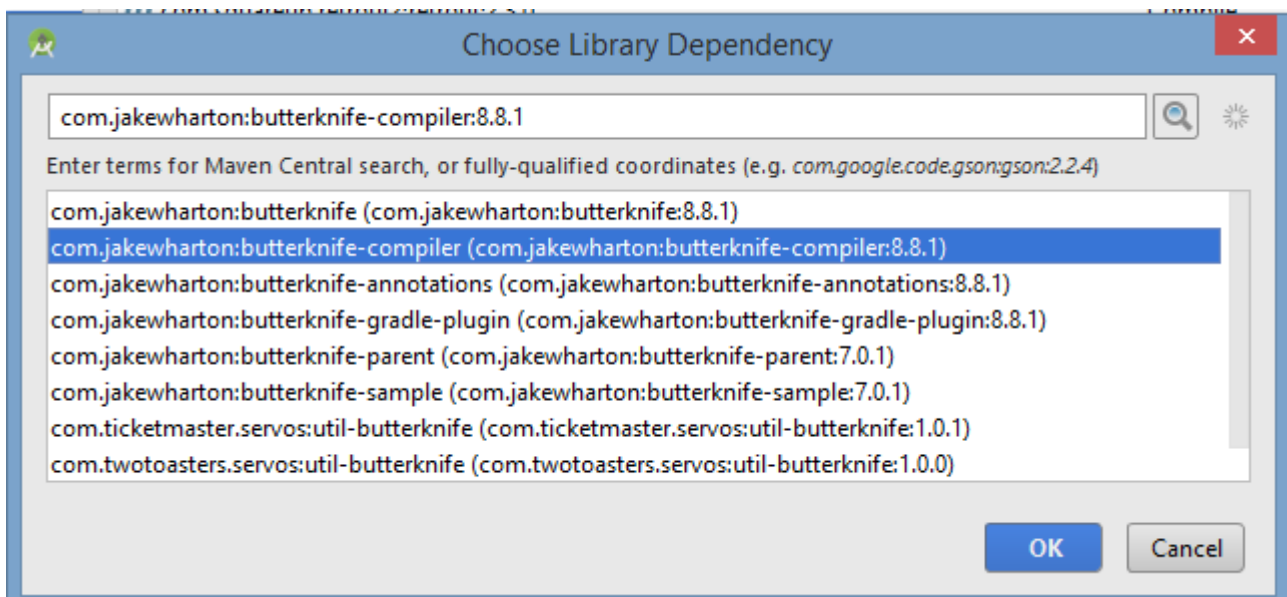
Choose Library Dependency

com.jakewharton:butterknife-compiler:8.8.1

Enter terms for Maven Central search, or fully-qualified coordinates (e.g. com.google.code.gson:gson:2.2.4)

com.jakewharton:butterknife (com.jakewharton:butterknife:8.8.1)
com.jakewharton:butterknife-compiler (com.jakewharton:butterknife-compiler:8.8.1)
com.jakewharton:butterknife-annotations (com.jakewharton:butterknife-annotations:8.8.1)
com.jakewharton:butterknife-gradle-plugin (com.jakewharton:butterknife-gradle-plugin:8.8.1)
com.jakewharton:butterknife-parent (com.jakewharton:butterknife-parent:7.0.1)
com.jakewharton:butterknife-sample (com.jakewharton:butterknife-sample:7.0.1)
com.ticketmaster.servos:util-butterknife (com.ticketmaster.servos:util-butterknife:1.0.1)
com.twotoasters.servos:util-butterknife (com.twotoasters.servos:util-butterknife:1.0.0)

OK
Cancel